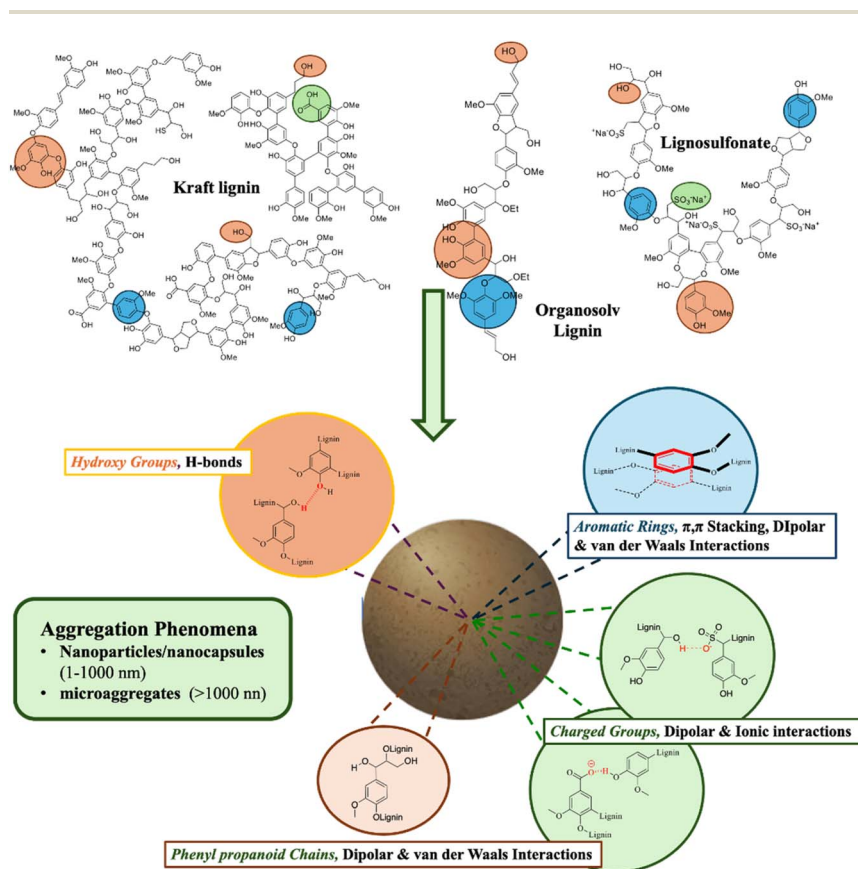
Kraft lignin

Organosolv Lignin

Lignosulfonate

Hydroxy Groups, H-bonds

Aromatic Rings, π,π Stacking, DIpolar & van der Waals Interactions

Aggregation Phenomena
• Nanoparticles/nanocapsules (1-1000 nm)
• microaggregates (>1000 nn)

Charged Groups, Dipolar & Ionic interactions

Phenyl propanoid Chains, Dipolar & van der Waals Interactions

Lignin
Lignin
OLignin
Lignin
Lignin
Lignin
Lignin
Lignin
OLignin
OLignin
Lignin
Lignin
Lignin